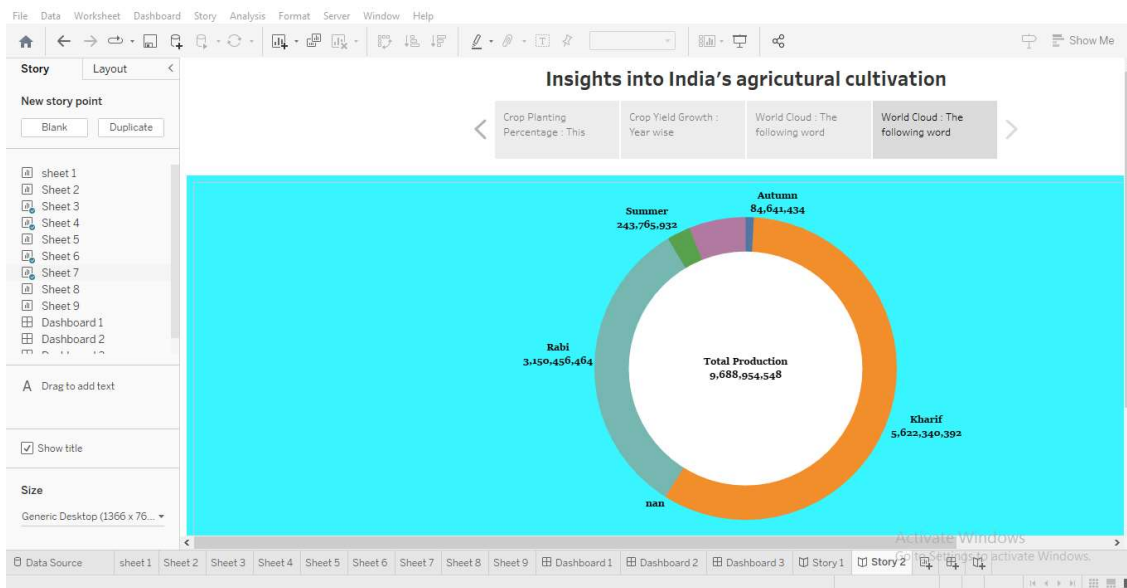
File Data Worksheet Dashboard Story Analysis Format Server Window Help

Show Me

Story Layout

New story point

Blank Duplicate

sheet 1
Sheet 2
Sheet 3
Sheet 4
Sheet 5
Sheet 6
Sheet 7
Sheet 8
Sheet 9
Dashboard 1
Dashboard 2

A Drag to add text

Show title

Size

Generic Desktop (1366 x 76...

Insights into India's agricultural cultivation

Crop Planting Percentage : This

Crop Yield Growth : Year wise

World Cloud : The following word

World Cloud : The following word

Autumn
84,641,434

Summer
243,765,932

Rabi
3,150,456,464

Total Production
9,688,954,548

Kharif
5,622,340,392

nan

Activate Windows
Go to Settings to activate Windows.

Data Source sheet 1 Sheet 2 Sheet 3 Sheet 4 Sheet 5 Sheet 6 Sheet 7 Sheet 8 Sheet 9 Dashboard 1 Dashboard 2 Dashboard 3 Story 1 Story 2